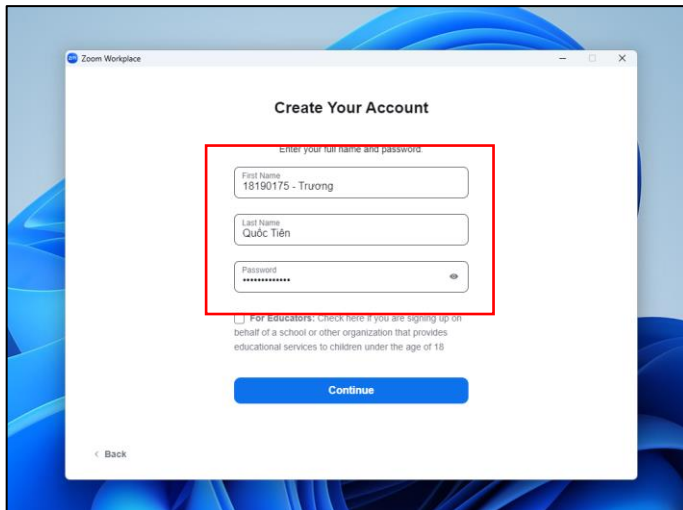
Zoom Workplace

Create Your Account

Enter your full name and password.

First Name
18190175 - Trương

Last Name
Quốc Tiên

Password
••••••••••••••

For Educators: Check here if you are signing up on behalf of a school or other organization that provides educational services to children under the age of 18

Continue

< Back